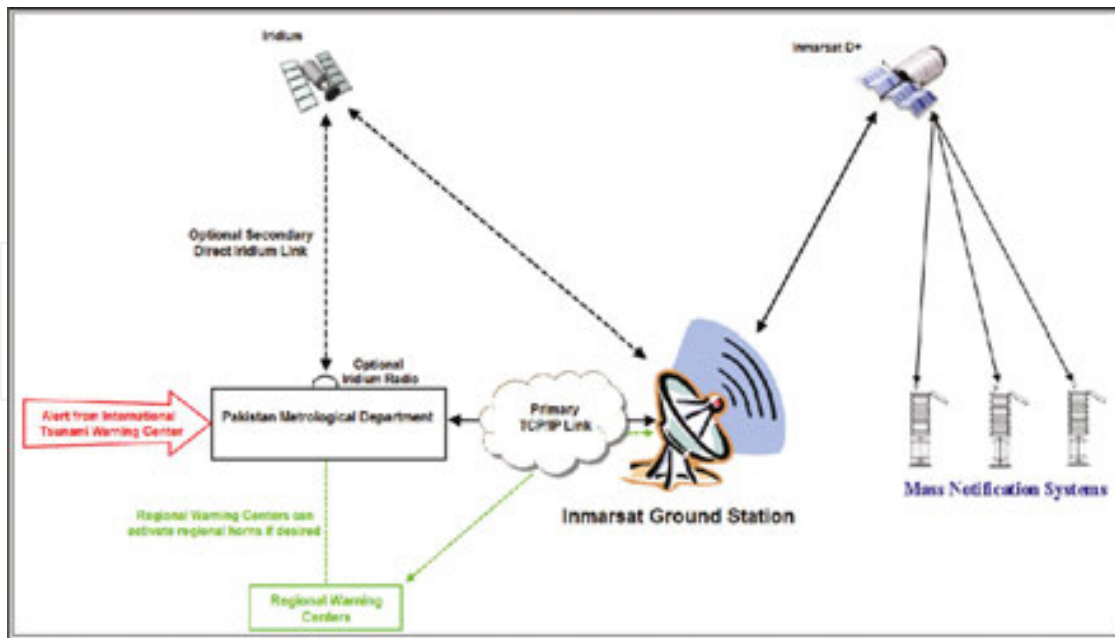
Iridium

Inmarsat D+

Optional Secondary Direct Iridium Link

Optional Iridium Radio

Alert from International Tsunami Warning Center

Pakistan Metrological Department

Primary TCP/IP Link

Inmarsat Ground Station

Mass Notification Systems

Regional Warning Centers can activate regional horns if desired

Regional Warning Centers